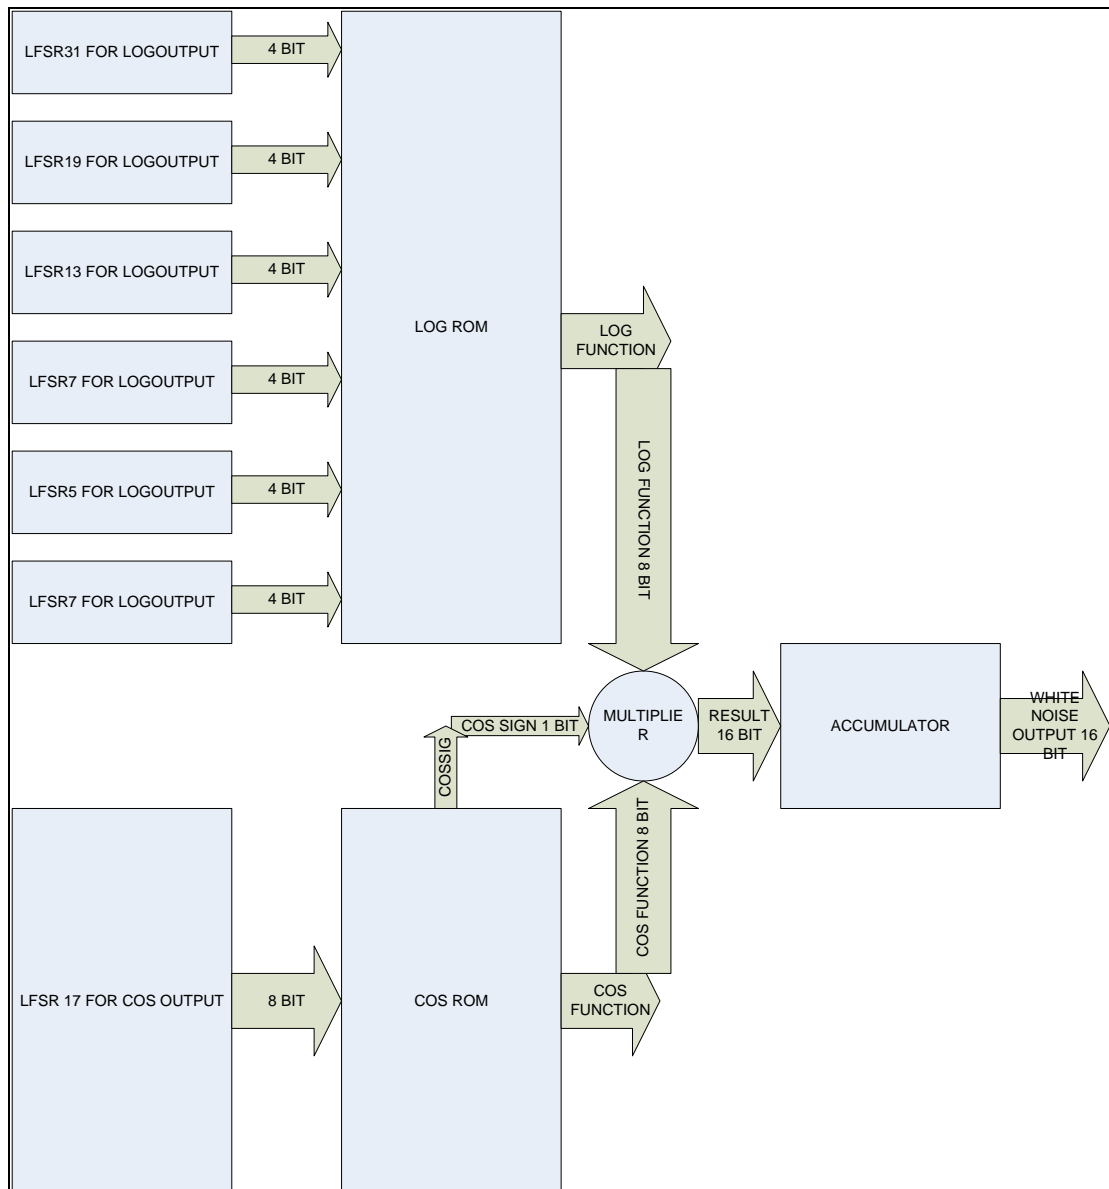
LFSR31 FOR LOGOUTPUT
4 BIT
LFSR19 FOR LOGOUTPUT
4 BIT
LFSR13 FOR LOGOUTPUT
4 BIT
LFSR7 FOR LOGOUTPUT
4 BIT
LFSR5 FOR LOGOUTPUT
4 BIT
LFSR7 FOR LOGOUTPUT
4 BIT
LOG ROM
LOG FUNCTION
LOG FUNCTION 8 BIT
COSSIG
COS SIGN 1 BIT
MULTIPLIE R
RESULT 16 BIT
ACCUMULATOR
WHITE NOISE OUTPUT 16 BIT
COS FUNCTION 8 BIT
LFSR 17 FOR COS OUTPUT
8 BIT
COS ROM
COS FUNCTION